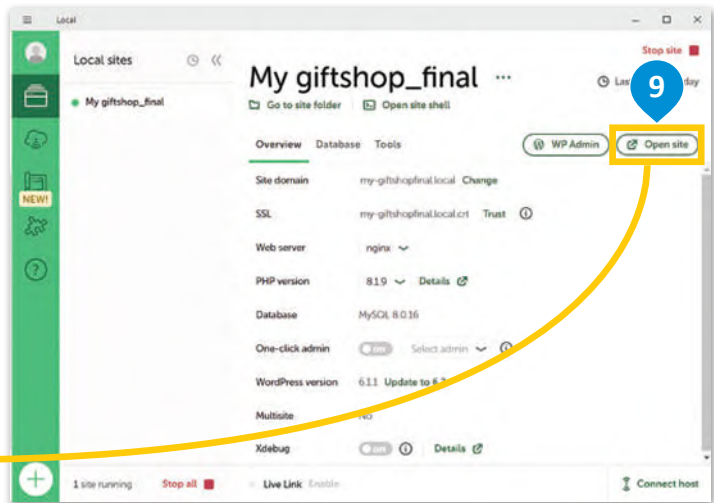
Local

Local sites

My giftshop_final

My giftshop_final ···

Go to site folder

Open site shell

Stop site

Las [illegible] day

9

Overview Database Tools

WP Admin

Open site

Site domain my-giftshopfinal.local Change

SSL my-giftshopfinal.local.crt Trust

Web server nginx

PHP version 8.1.9 Details

Database MySQL 8.0.16

One-click admin off Select admin

WordPress version 6.1.1 Update to 6.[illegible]

Multisite No

Xdebug off Details

NEW!

1 site running Stop all

Live Link Enable

Connect host